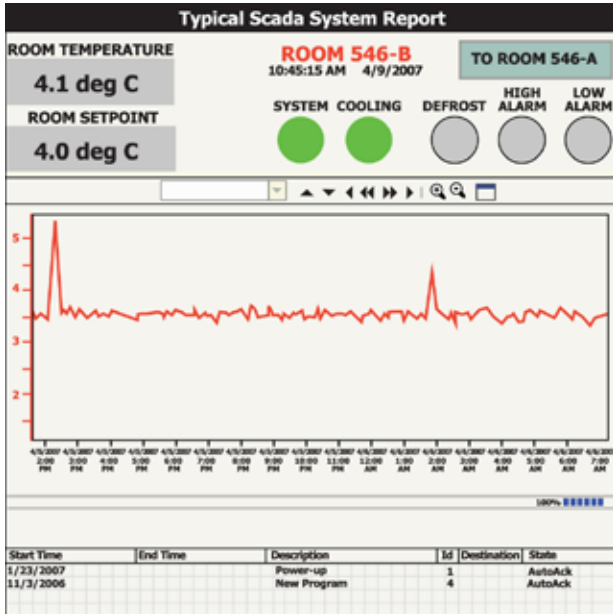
Typical Scada System Report

ROOM TEMPERATURE
4.1 deg C
ROOM SETPOINT
4.0 deg C

ROOM 546-B
10:45:15 AM 4/9/2007

TO ROOM 546-A

SYSTEM COOLING DEFROST HIGH ALARM LOW ALARM

5
4
3
2

4/8/2007 2:00 PM
4/8/2007 3:00 PM
4/8/2007 4:00 PM
4/8/2007 5:00 PM
4/8/2007 6:00 PM
4/8/2007 7:00 PM
4/8/2007 8:00 PM
4/8/2007 9:00 PM
4/8/2007 10:00 PM
4/8/2007 11:00 PM
4/9/2007 12:00 AM
4/9/2007 1:00 AM
4/9/2007 2:00 AM
4/9/2007 3:00 AM
4/9/2007 4:00 AM
4/9/2007 5:00 AM
4/9/2007 6:00 AM
4/9/2007 7:00 AM

100%

| Start Time | End Time | Description | Id | Destination | State |
|---|---|---|---|---|---|
| 1/23/2007 | | Power-up | 1 | | AutoAck |
| 11/3/2006 | | New Program | 4 | | AutoAck |